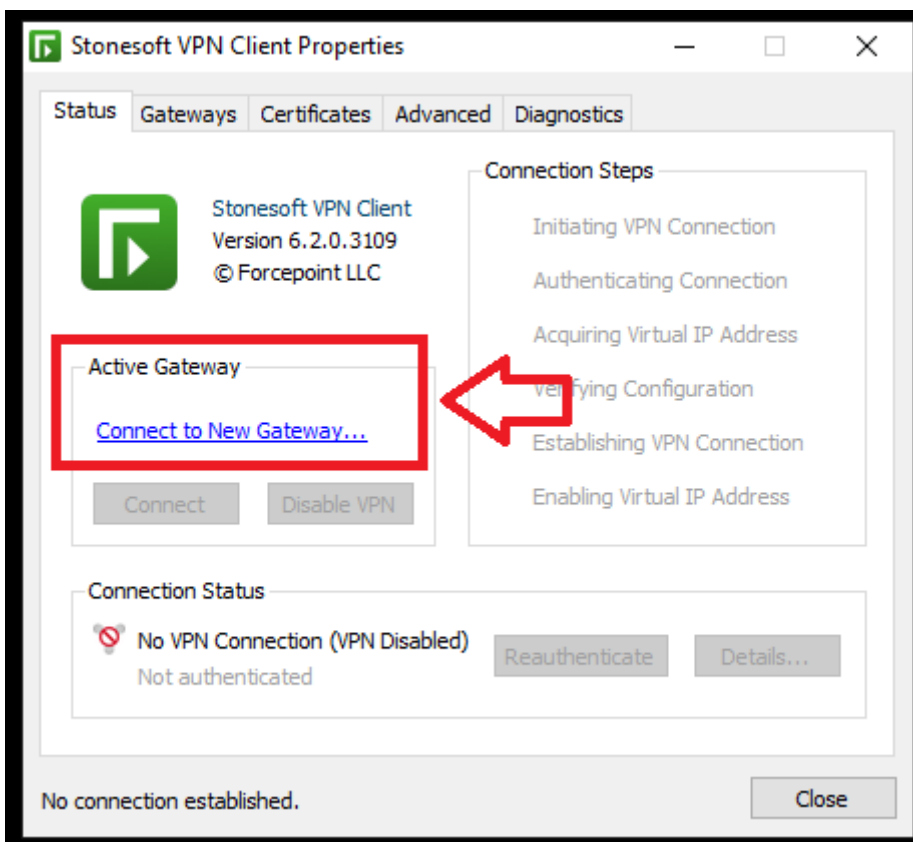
Stonesoft VPN Client Properties

Status | Gateways | Certificates | Advanced | Diagnostics

Stonesoft VPN Client
Version 6.2.0.3109
© Forcepoint LLC

Active Gateway

Connect to New Gateway...

Connect | Disable VPN

Connection Steps

Initiating VPN Connection

Authenticating Connection

Acquiring Virtual IP Address

Verifying Configuration

Establishing VPN Connection

Enabling Virtual IP Address

Connection Status

No VPN Connection (VPN Disabled)
Not authenticated

Reauthenticate | Details...

No connection established.

Close